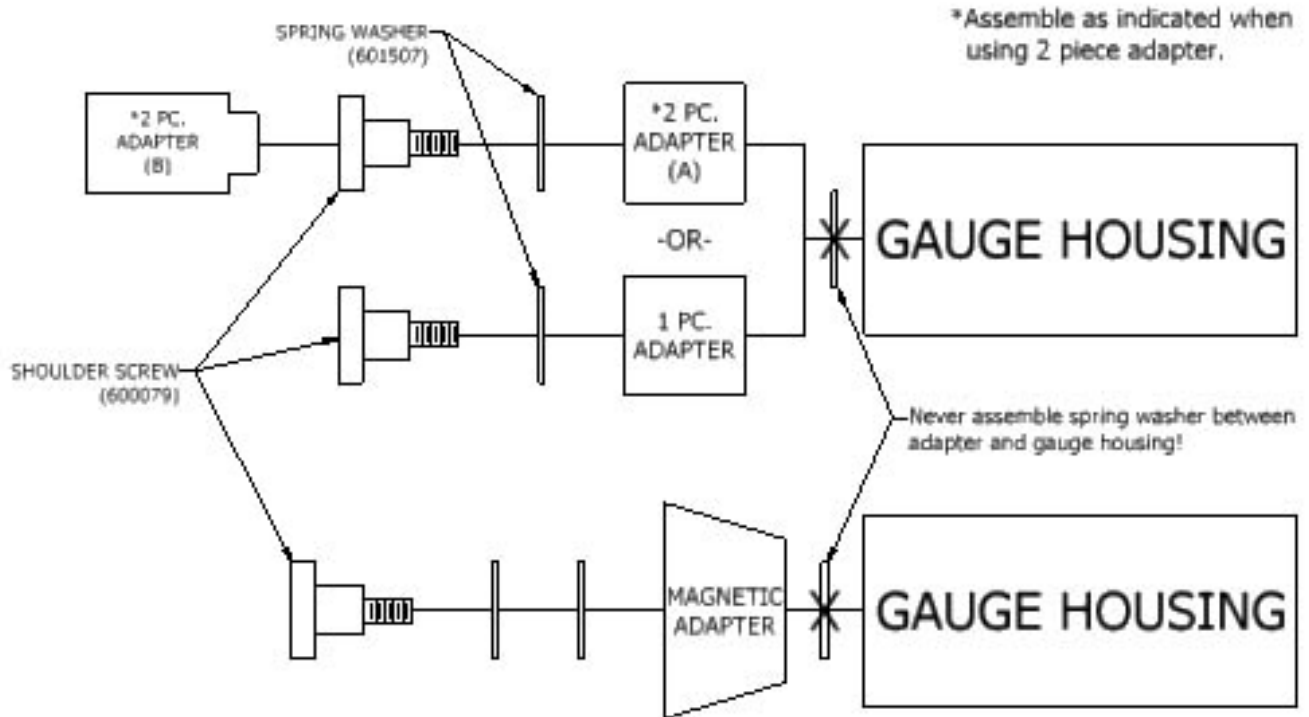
SPRING WASHER
(601507)

*Assemble as indicated when using 2 piece adapter.

*2 PC.
ADAPTER
(B)

*2 PC.
ADAPTER
(A)

-OR-

1 PC.
ADAPTER

GAUGE HOUSING

SHOULDER SCREW
(600079)

Never assemble spring washer between adapter and gauge housing!

MAGNETIC
ADAPTER

GAUGE HOUSING